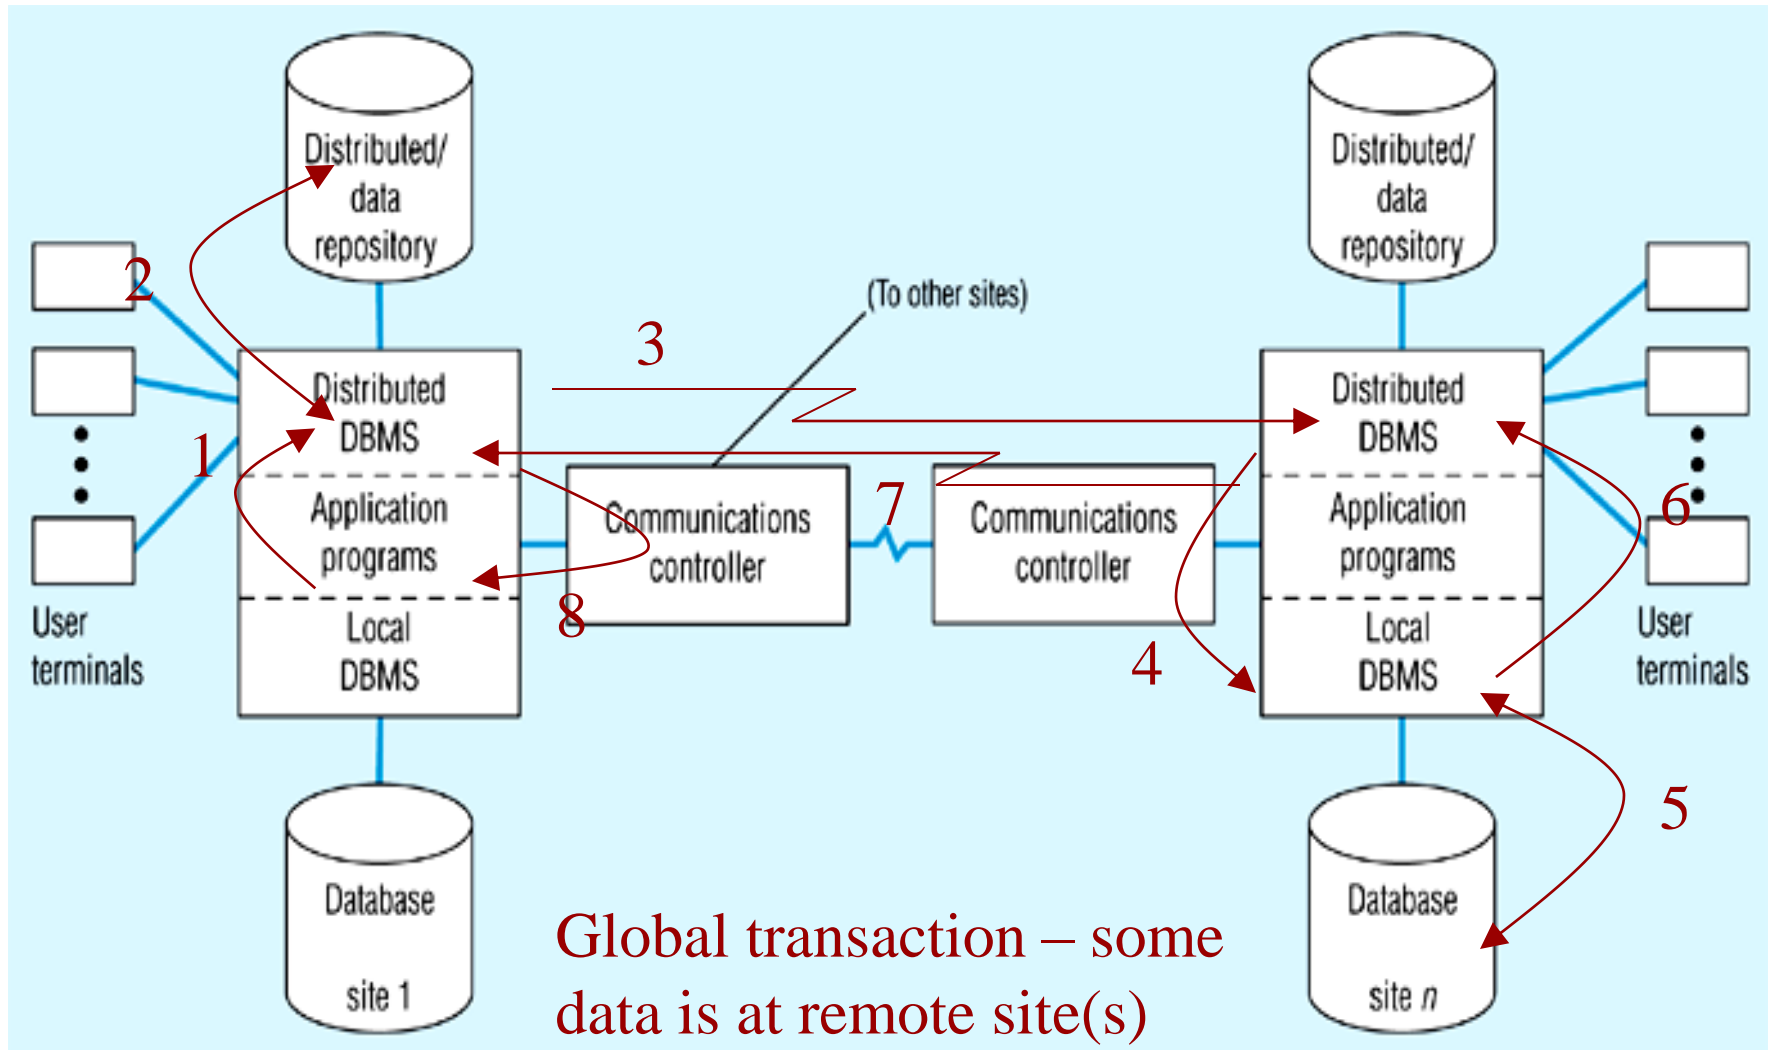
Distributed/ data repository

Distributed/ data repository

2

3

(To other sites)

Distributed DBMS

1

Application programs

Local DBMS

Communications controller

7

Communications controller

Distributed DBMS

Application programs

Local DBMS

6

8

4

User terminals

User terminals

5

Database site 1

Database site $n$

Global transaction – some data is at remote site(s)